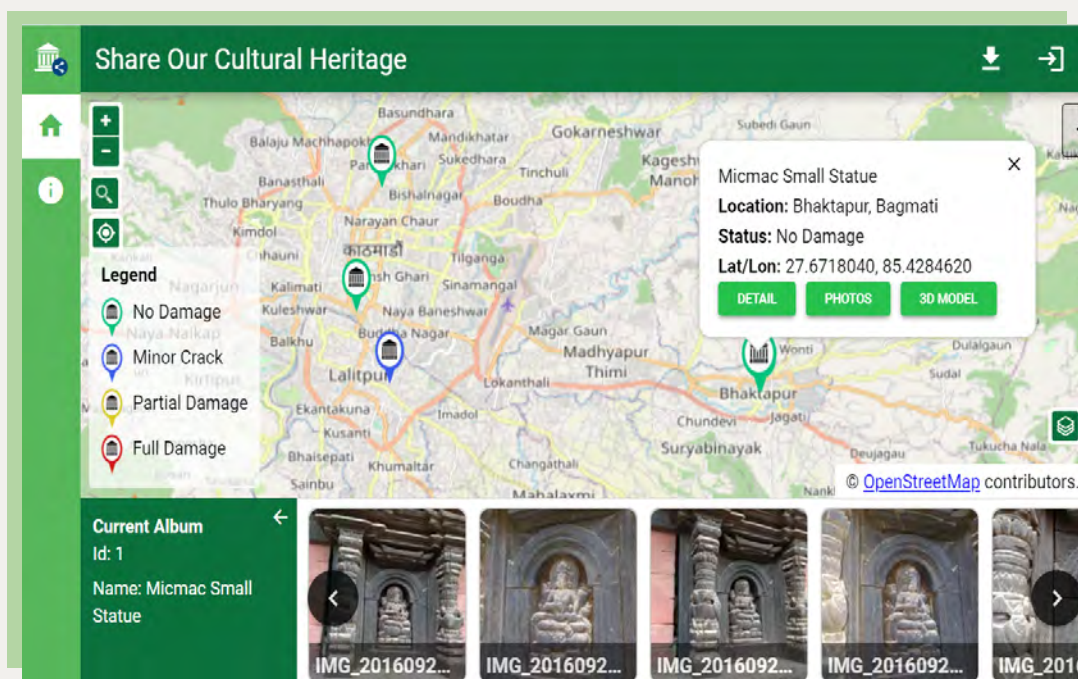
Share Our Cultural Heritage

Basundhara
Balaju Machhapokhari
Mandikhatar
Gokarneshwar
Subedi Gaun
Pashupati
Sukedhara
Tinchuli
Kageshwari Manohara
Banasthali
Bishalnagar
Thulo Bharyang
Boudha
Narayan Chaur
Kimdol
काठमाडौं
Chhauni
Tilganga
Nagarjun
Kalimati
Ganesh Ghari
Sinamangal
Kuleshwar
Naya Baneshwar
Naya Nakap
Buddha Nagar
Balkhu
Magar Gaun
Madhyapur Thimi
Kirtipur
Lalitpur
Lokanthali
Wonti
Dulalgaun
Sudal
Ekantakuna
Imadol
Bhaktapur
Chundevi
Jagati
Kusunti
Suryabinayak
Deujagau
Tukucha Nala
Bhaisepati
Khumaltar
Changathali
Sainbu
Mahalaxmi
Nankhel

Legend
No Damage
Minor Crack
Partial Damage
Full Damage

Micmac Small Statue
Location: Bhaktapur, Bagmati
Status: No Damage
Lat/Lon: 27.6718040, 85.4284620
DETAIL
PHOTOS
3D MODEL

© OpenStreetMap contributors.

Current Album
Id: 1
Name: Micmac Small Statue

IMG_2016092...
IMG_2016092...
IMG_2016092...
IMG_2016092...
IMG_201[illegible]